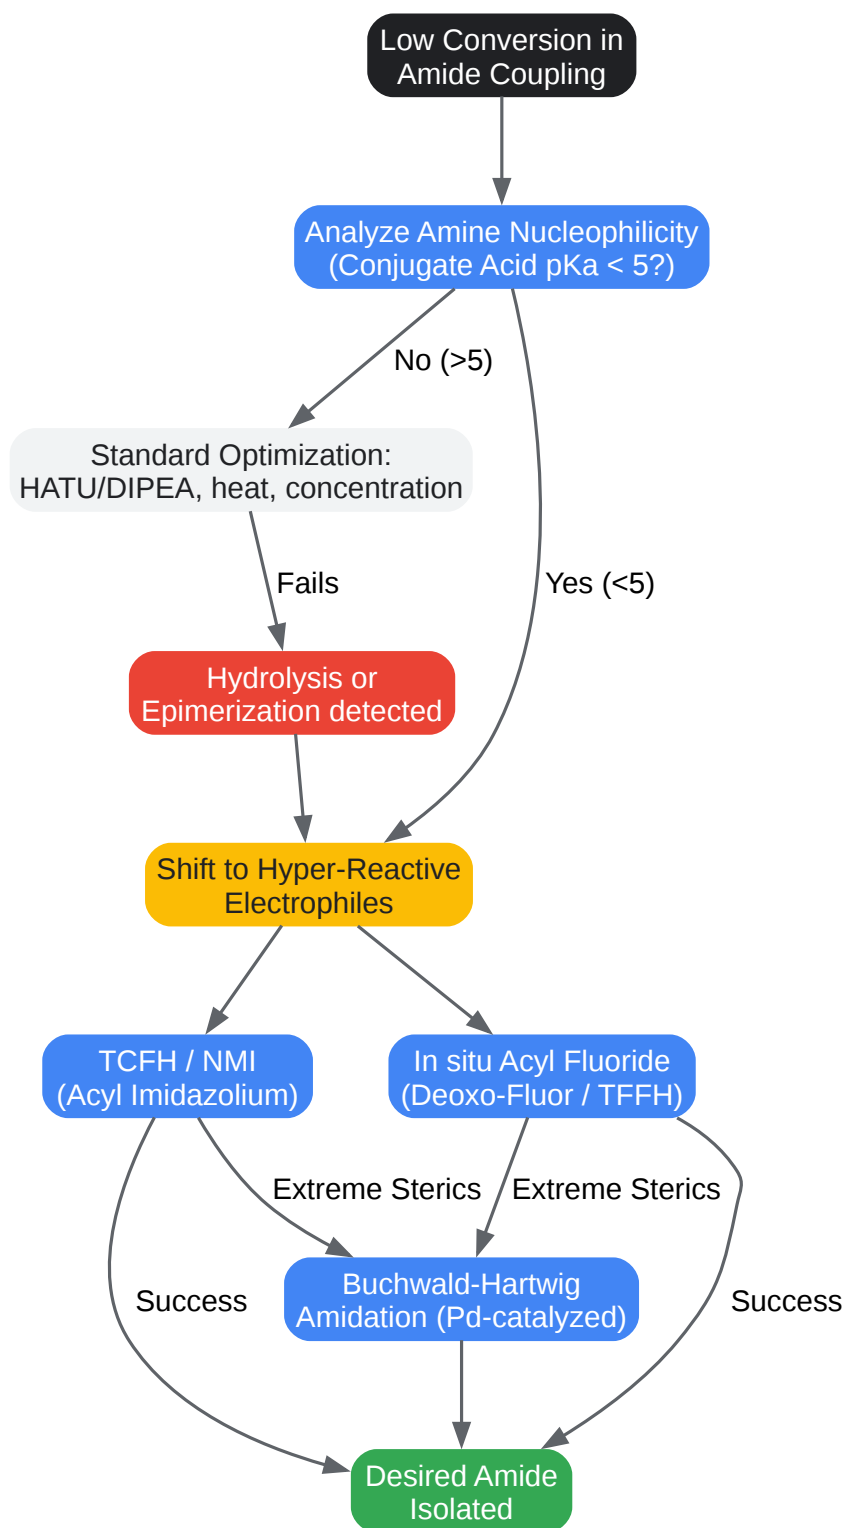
Low Conversion in Amide Coupling

Analyze Amine Nucleophilicity (Conjugate Acid pKa < 5?)

No (>5)

Yes (<5)

Standard Optimization: HATU/DIPEA, heat, concentration

Fails

Hydrolysis or Epimerization detected

Shift to Hyper-Reactive Electrophiles

TCFH / NMI (Acyl Imidazolium)

In situ Acyl Fluoride (Deoxo-Fluor / TFFH)

Extreme Sterics

Extreme Sterics

Success

Buchwald-Hartwig Amidation (Pd-catalyzed)

Success

Desired Amide Isolated